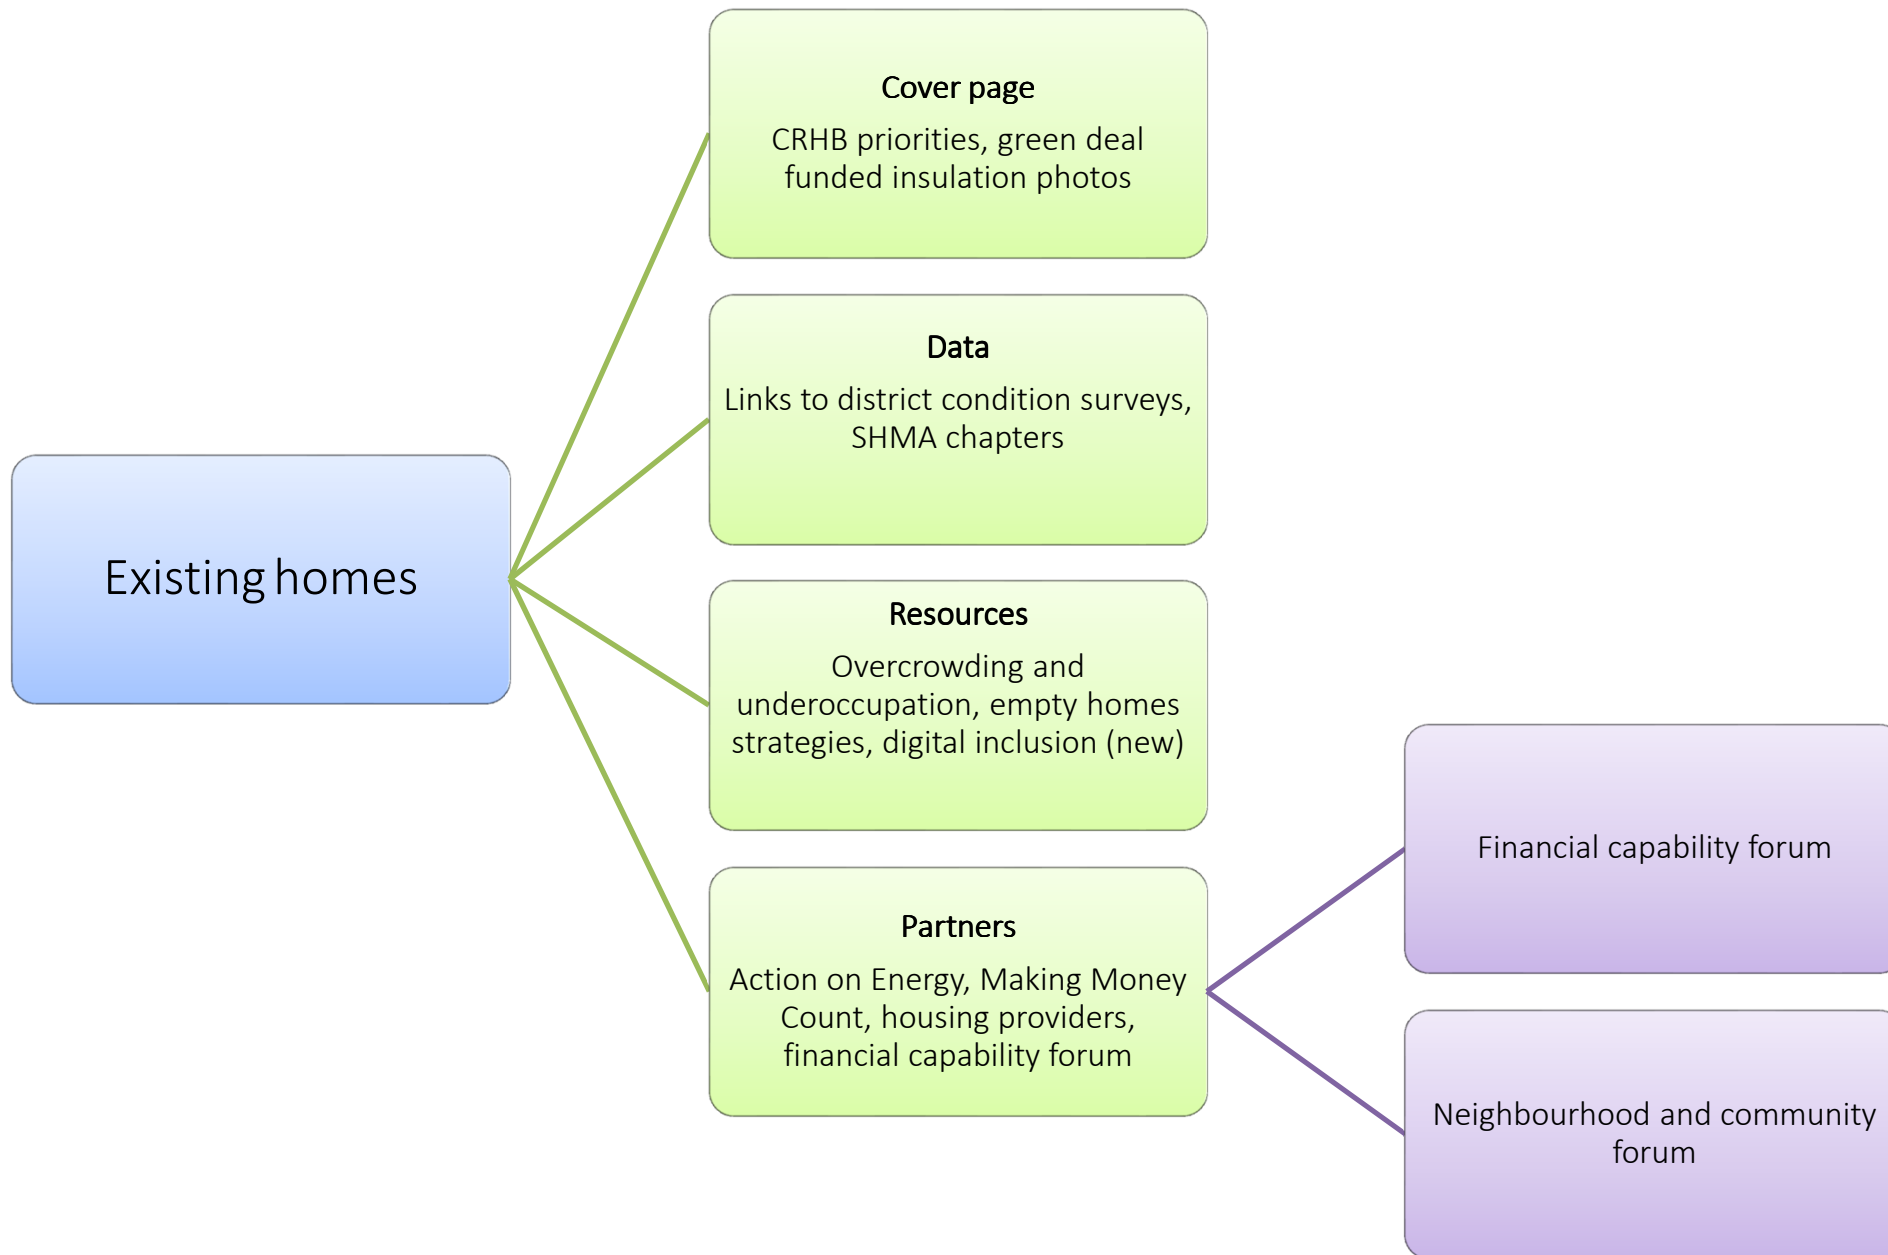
Existing homes

Cover page

CRHB priorities, green deal funded insulation photos

Data

Links to district condition surveys, SHMA chapters

Resources

Overcrowding and underoccupation, empty homes strategies, digital inclusion (new)

Partners

Action on Energy, Making Money Count, housing providers, financial capability forum

Financial capability forum

Neighbourhood and community forum